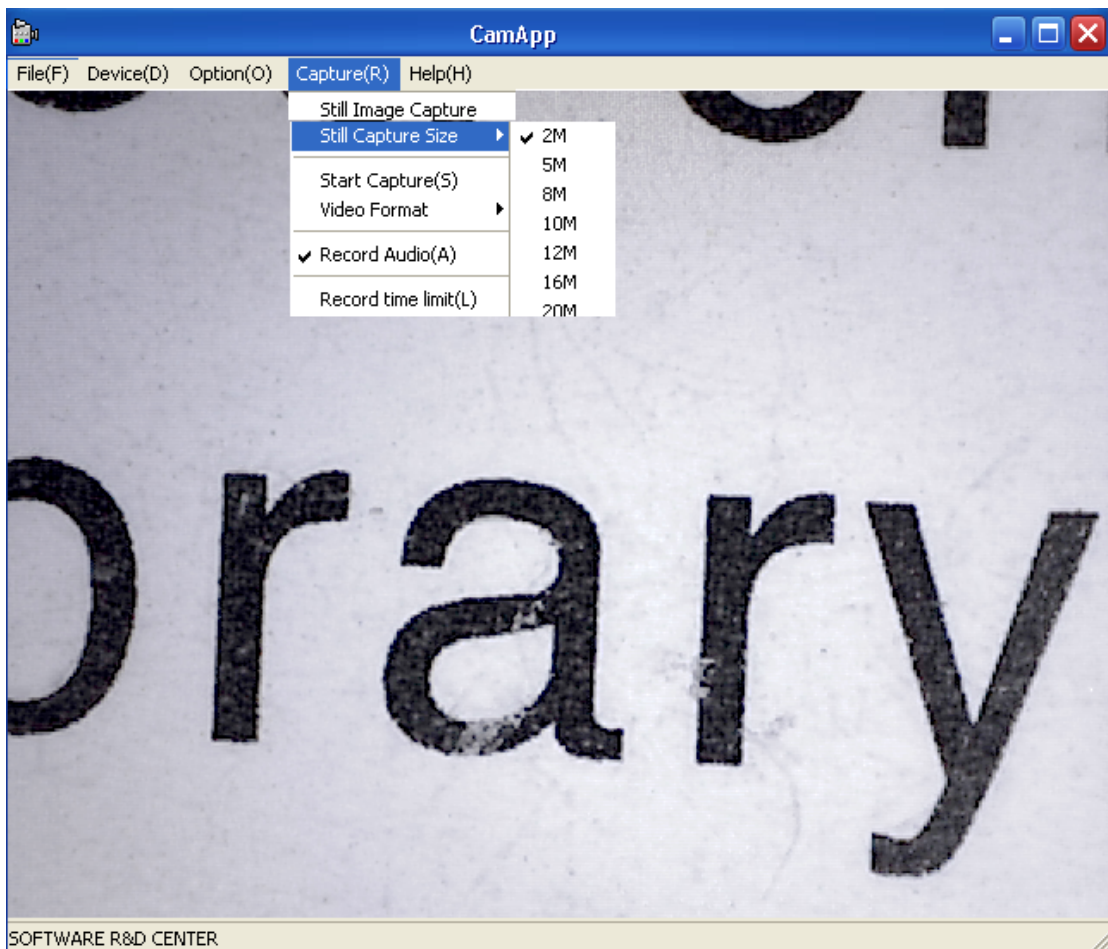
CamApp

File(F) Device(D) Option(O) Capture(R) Help(H)

Still Image Capture
Still Capture Size
Start Capture(S)
Video Format
Record Audio(A)
Record time limit(L)

2M
5M
8M
10M
12M
16M
20M

brary

SOFTWARE R&D CENTER